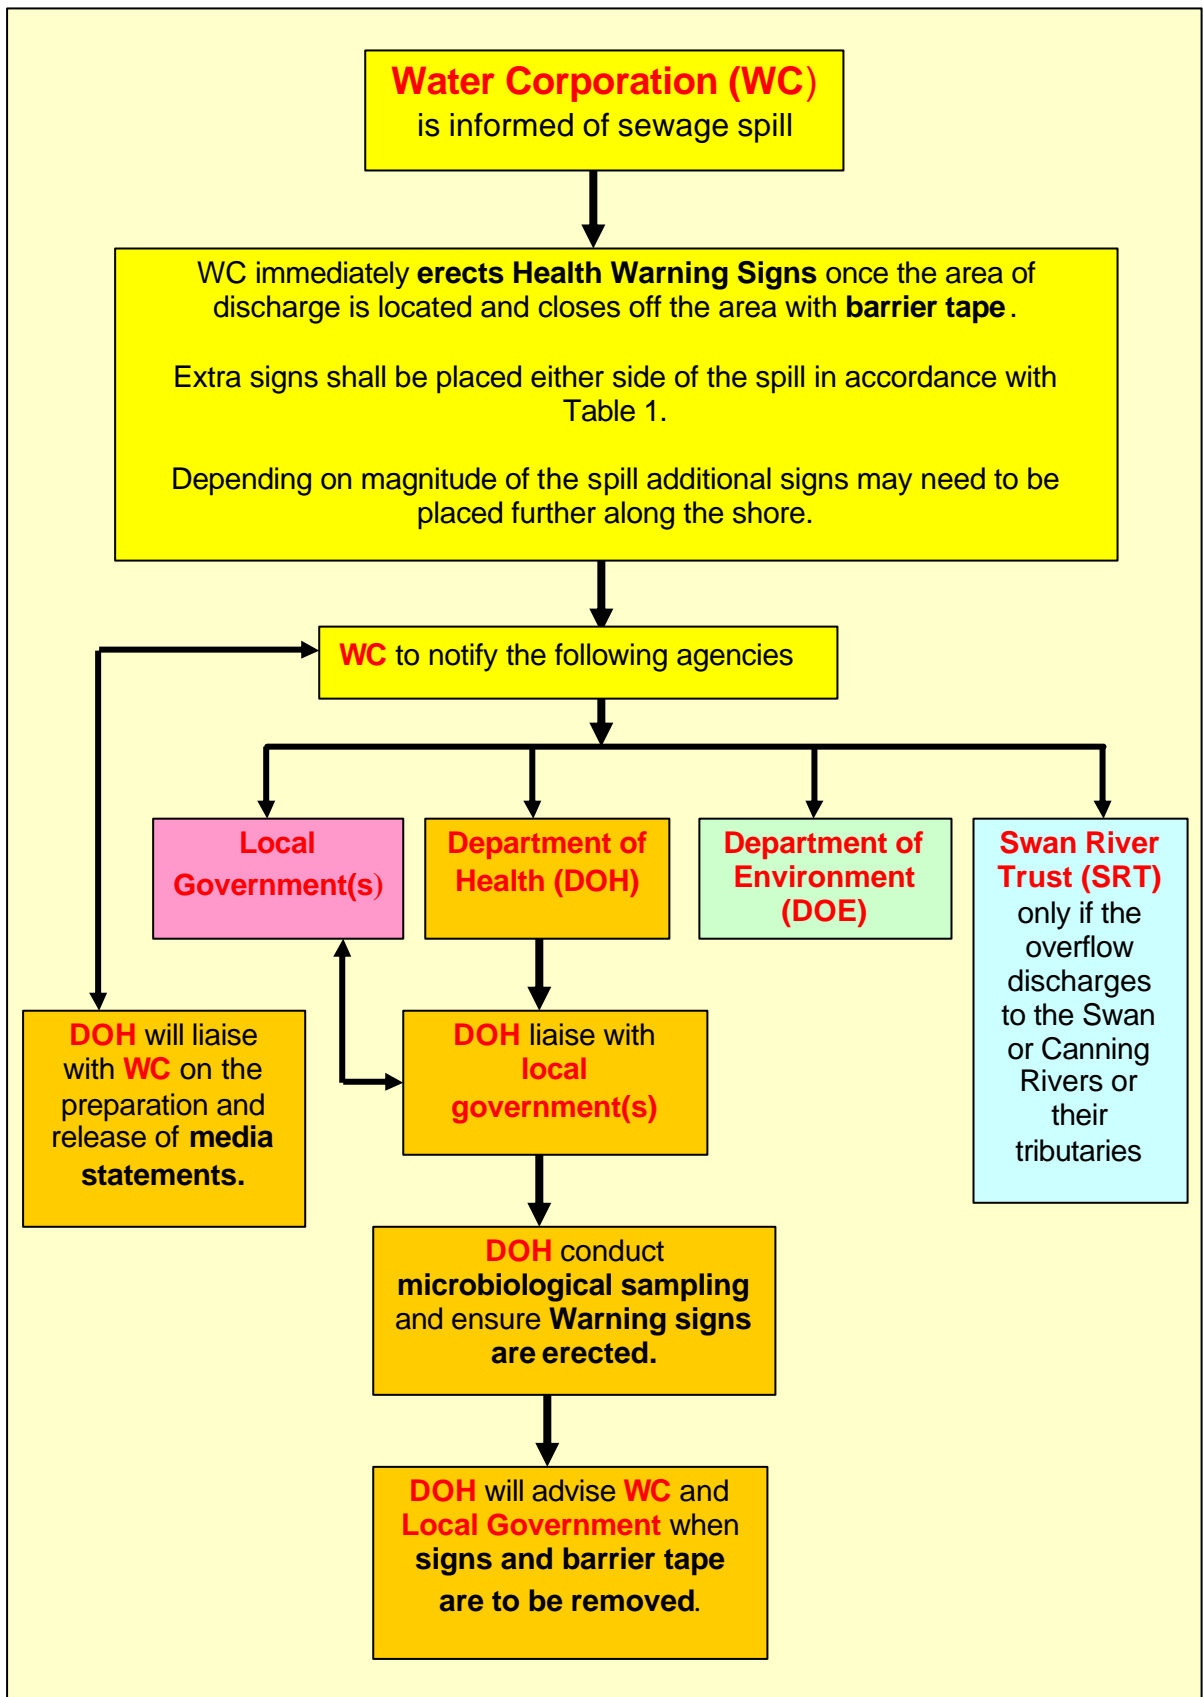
Water Corporation (WC) is informed of sewage spill

WC immediately erects Health Warning Signs once the area of discharge is located and closes off the area with barrier tape.

Extra signs shall be placed either side of the spill in accordance with Table 1.

Depending on magnitude of the spill additional signs may need to be placed further along the shore.

WC to notify the following agencies

Local Government(s)

Department of Health (DOH)

Department of Environment (DOE)

Swan River Trust (SRT) only if the overflow discharges to the Swan or Canning Rivers or their tributaries

DOH will liaise with WC on the preparation and release of media statements.

DOH liaise with local government(s)

DOH conduct microbiological sampling and ensure Warning signs are erected.

DOH will advise WC and Local Government when signs and barrier tape are to be removed.